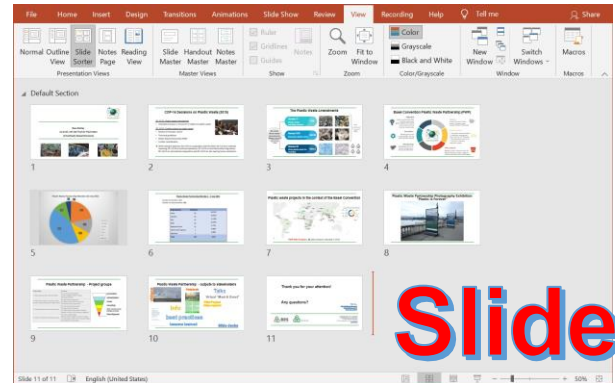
File Home Insert Design Transitions Animations Slide Show Review View Recording Help Tell me Share

Normal Outline View Slide Sorter Notes Page Reading View
Presentation Views

Slide Master Handout Master Notes Master
Master Views

Ruler Gridlines Guides
Show

Notes

Zoom Fit to Window
Zoom

Color Grayscale Black and White
Color/Grayscale

New Window Switch Windows
Window

Macros
Macros

Default Section

COP 16 Guidance on Plastic Waste (2019)

The Plastic Waste Amendments

Basel Convention Plastic Waste Partnership (PWP)

Plastic Waste Partnership – Project groups

Plastic Waste Partnership – outputs to stakeholders

Tales

best practices

Thank you for your attention!

Any questions?

1 2 3 4 5 6 7 8 9 10 11

Slide

Slide 11 of 11 English (United States) 50%